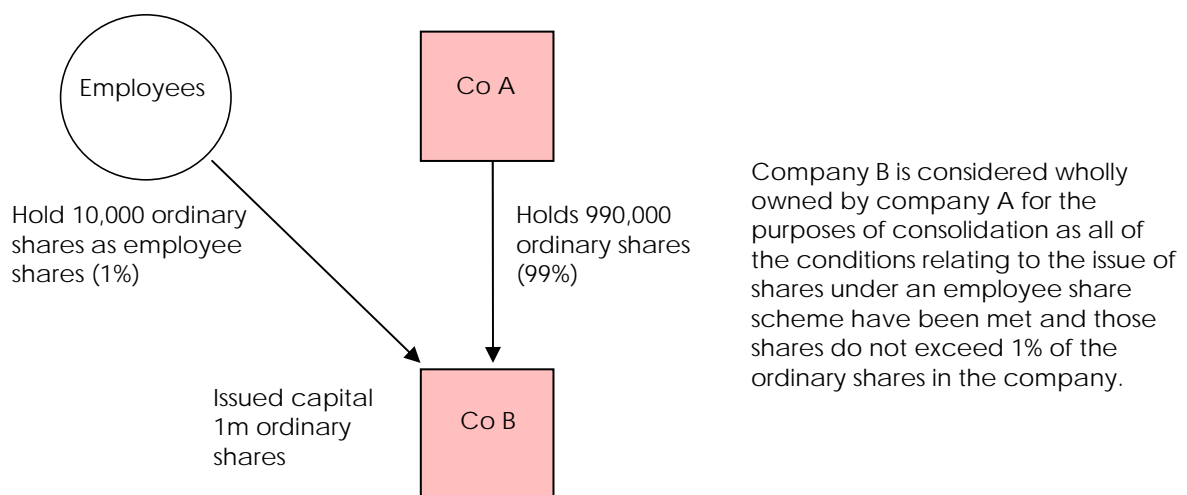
Employees

Co A

Hold 10,000 ordinary shares as employee shares (1%)

Holds 990,000 ordinary shares (99%)

Company B is considered wholly owned by company A for the purposes of consolidation as all of the conditions relating to the issue of shares under an employee share scheme have been met and those shares do not exceed 1% of the ordinary shares in the company.

Issued capital 1m ordinary shares

Co B